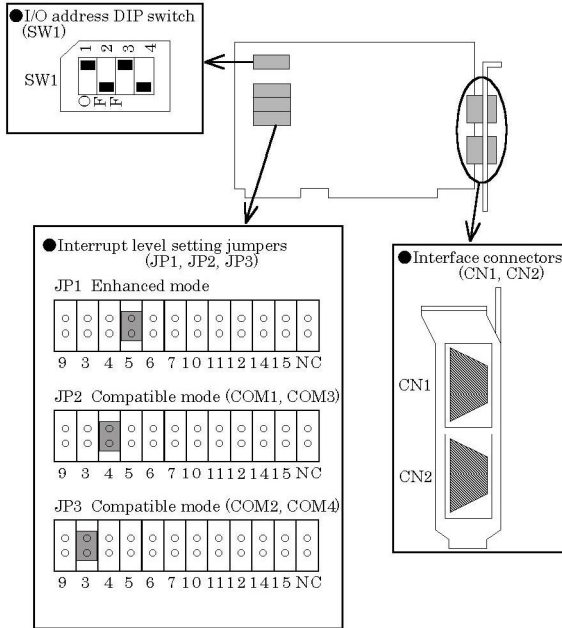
●I/O address DIP switch (SW1)

SW1

1 2 3 4

OFF

●Interrupt level setting jumpers (JP1, JP2, JP3)

JP1 Enhanced mode

9 3 4 5 6 7 10 11 12 14 15 NC

JP2 Compatible mode (COM1, COM3)

9 3 4 5 6 7 10 11 12 14 15 NC

JP3 Compatible mode (COM2, COM4)

9 3 4 5 6 7 10 11 12 14 15 NC

●Interface connectors (CN1, CN2)

CN1

CN2